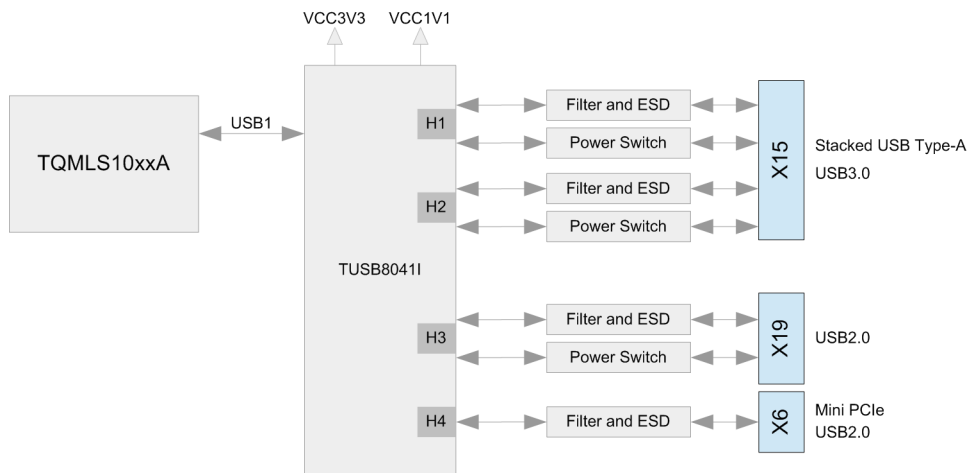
VCC3V3
VCC1V1

TQMLS10xxA

USB1

TUSB8041I

H1
H2
H3
H4

Filter and ESD
Power Switch
Filter and ESD
Power Switch
Filter and ESD
Power Switch
Filter and ESD

X15
X19
X6

Stacked USB Type-A
USB3.0

USB2.0

Mini PCIe
USB2.0